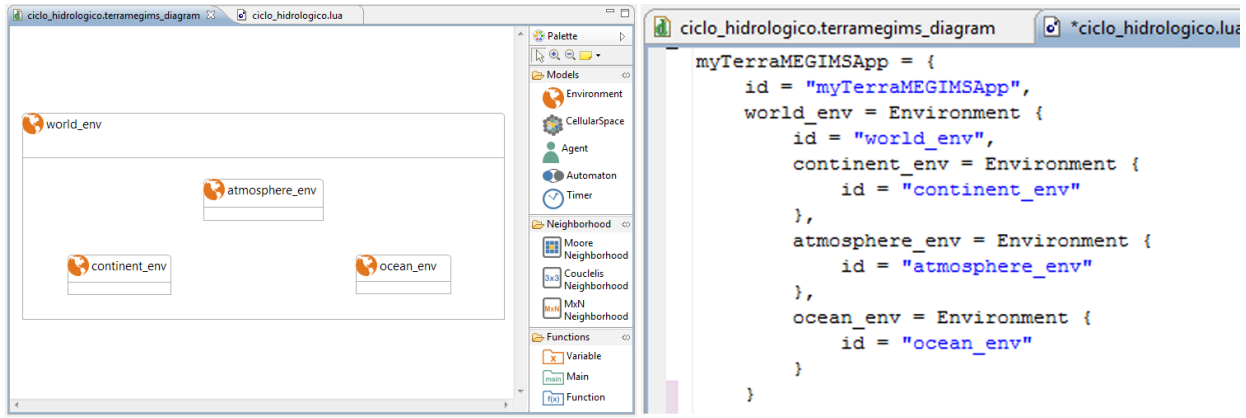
ciclo_hidrologico.terramegims_diagram ciclo_hidrologico.lua

world_env

atmosphere_env

continent_env

ocean_env

Palette

Models
Environment
CellularSpace
Agent
Automaton
Timer

Neighborhood
Moore Neighborhood
3x3 Couclelis Neighborhood
MxN MxN Neighborhood

Functions
x Variable
main Main
f(x) Function

ciclo_hidrologico.terramegims_diagram *ciclo_hidrologico.lua

myTerraMEGIMSApp = {
id = "myTerraMEGIMSApp",
world_env = Environment {
id = "world_env",
continent_env = Environment {
id = "continent_env"
},
atmosphere_env = Environment {
id = "atmosphere_env"
},
ocean_env = Environment {
id = "ocean_env"
}
}